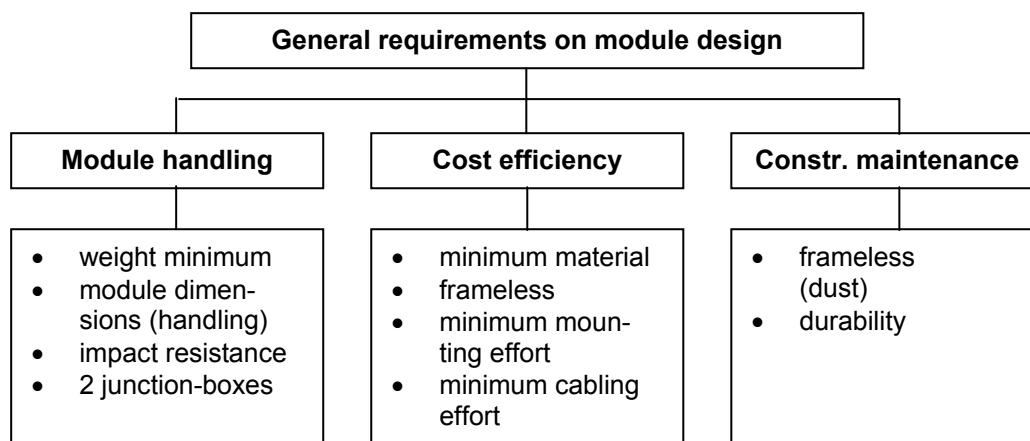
General requirements on module design

Module handling

- weight minimum
- module dimensions (handling)
- impact resistance
- 2 junction-boxes

Cost efficiency

- minimum material
- frameless
- minimum mounting effort
- minimum cabling effort

Constr. maintenance

- frameless (dust)
- durability